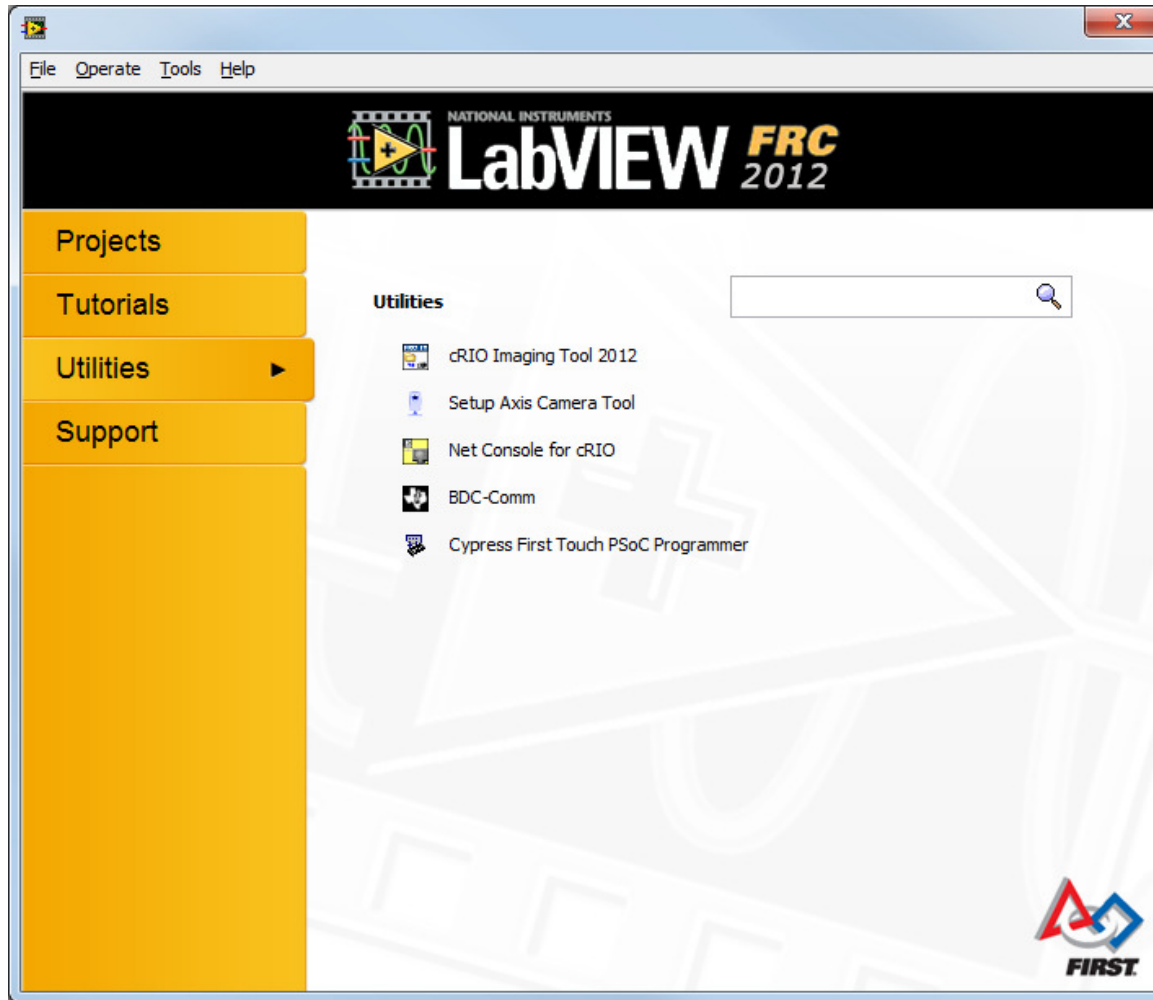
File Operate Tools Help

NATIONAL INSTRUMENTS
LabVIEW FRC 2012

Projects
Tutorials
Utilities
Support

Utilities

cRIO Imaging Tool 2012
Setup Axis Camera Tool
Net Console for cRIO
BDC-Comm
Cypress First Touch PSoC Programmer

FIRST